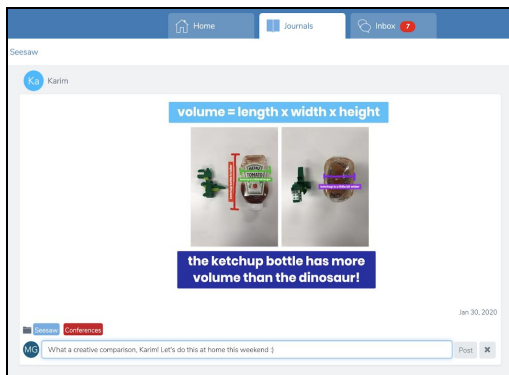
Home Journals Inbox 7

Seesaw

Ka Karim

volume = length x width x height

HEINZ TOMATO KETCHUP

the ketchup bottle has more volume than the dinosaur!

Jan 30, 2020

Seesaw Conferences

MG What a creative comparison, Karim! Let's do this at home this weekend :)

Post ✖